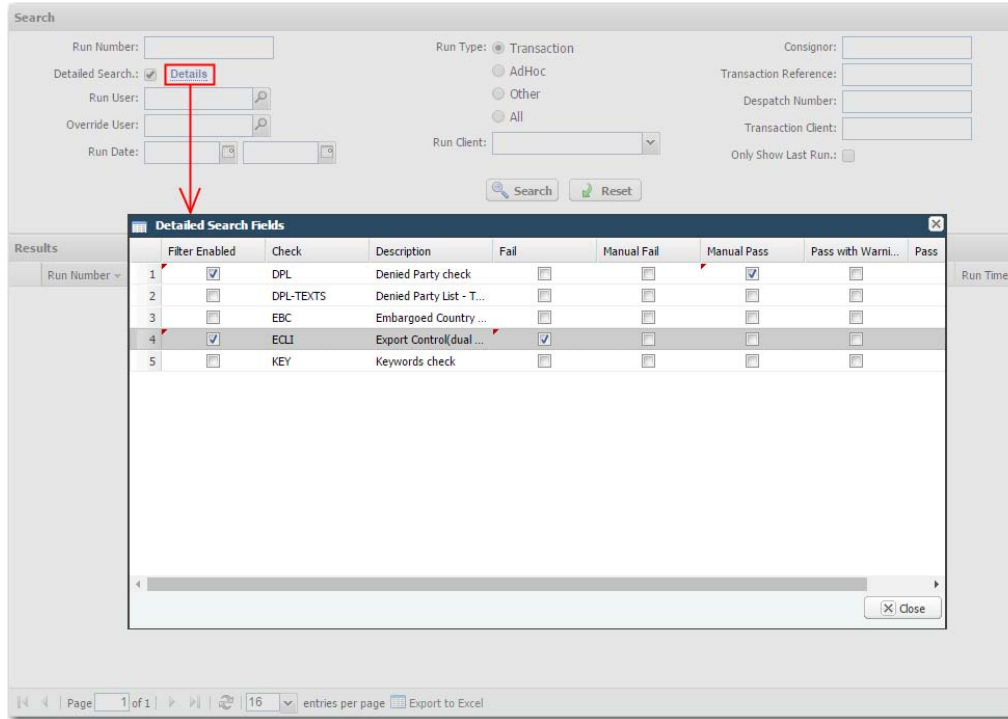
Search

Run Number:
Detailed Search.: Details
Run User:
Override User:
Run Date:

Run Type: Transaction
AdHoc
Other
All
Run Client:

Consignor:
Transaction Reference:
Despatch Number:
Transaction Client:
Only Show Last Run.:

Search Reset

Results
Run Number
Run Time

Detailed Search Fields

| | Filter Enabled | Check | Description | Fail | Manual Fail | Manual Pass | Pass with Warni... | Pass |
|---|---|---|---|---|---|---|---|---|
| 1 | | DPL | Denied Party check | | | | | |
| 2 | | DPL-TEXTS | Denied Party List - T... | | | | | |
| 3 | | EBC | Embargoed Country ... | | | | | |
| 4 | | ECLI | Export Control(dual ... | | | | | |
| 5 | | KEY | Keywords check | | | | | |

Close

Page 1 of 1 | 16 entries per page Export to Excel